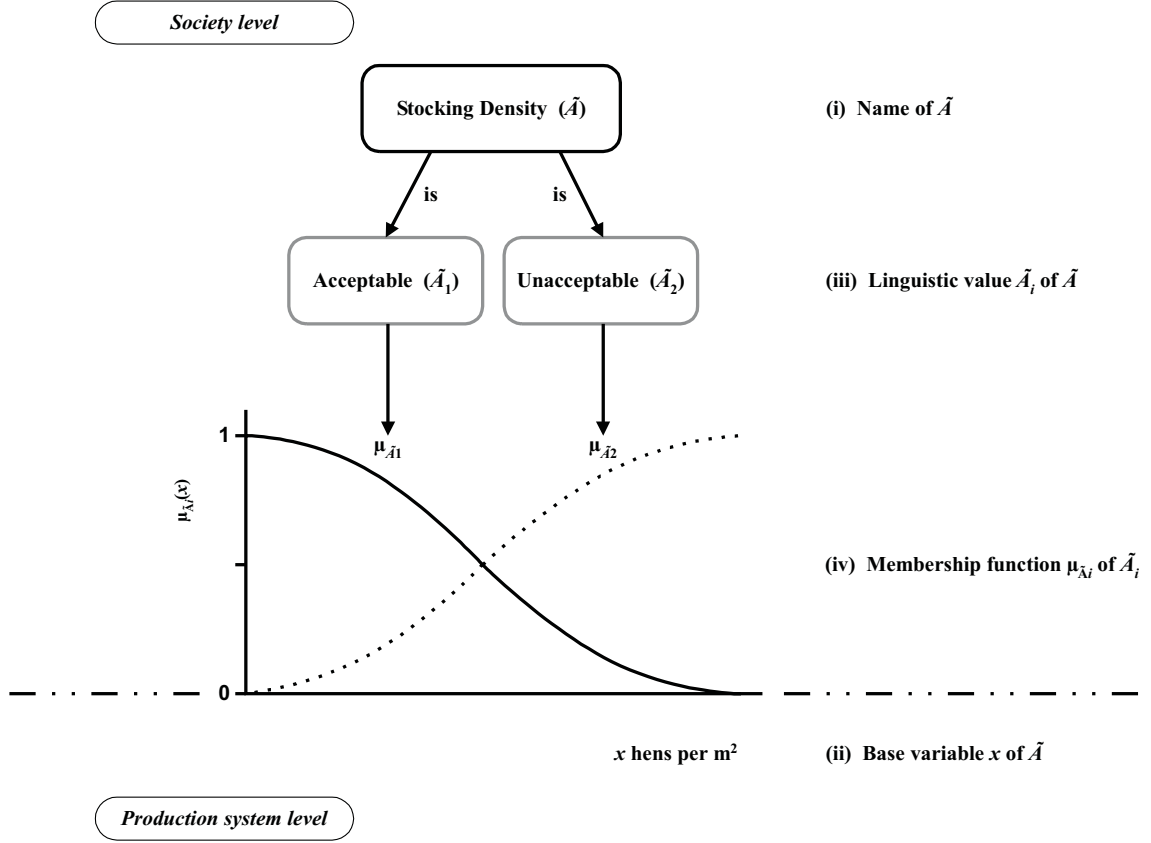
Society level

Stocking Density ($\tilde{A}$)

(i) Name of $\tilde{A}$

is

is

Acceptable ($\tilde{A}_1$)

Unacceptable ($\tilde{A}_2$)

(iii) Linguistic value $\tilde{A}_i$ of $\tilde{A}$

1

$\mu_{\tilde{A}1}$

$\mu_{\tilde{A}2}$

$\mu_{\tilde{A}i}(x)$

(iv) Membership function $\mu_{\tilde{A}i}$ of $\tilde{A}_i$

0

$x$ hens per m$^2$

(ii) Base variable $x$ of $\tilde{A}$

Production system level